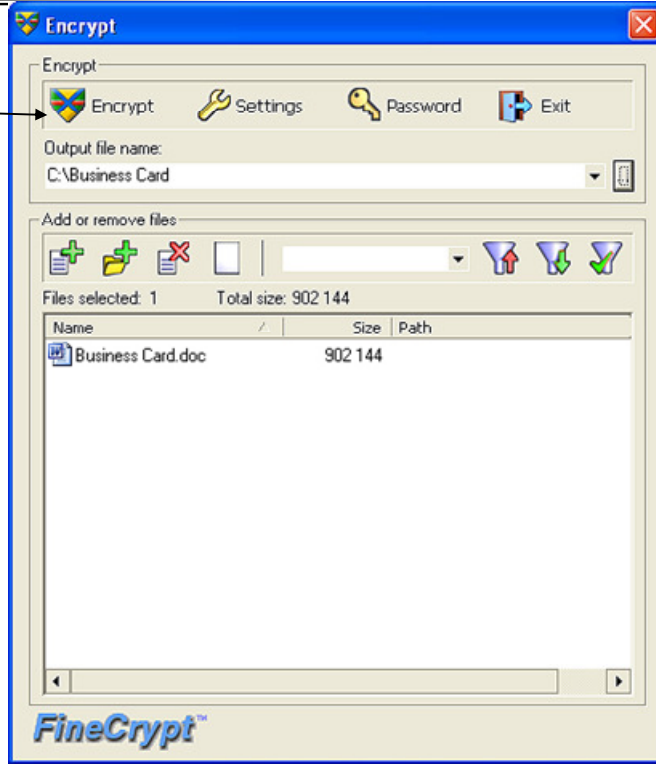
Encrypt

Encrypt

Encrypt Settings Password Exit

Output file name:

C:\Business Card

Add or remove files

Files selected: 1 Total size: 902 144

| Name | Size | Path |
|---|---|---|
| Business Card.doc | 902 144 | |

FineCrypt™